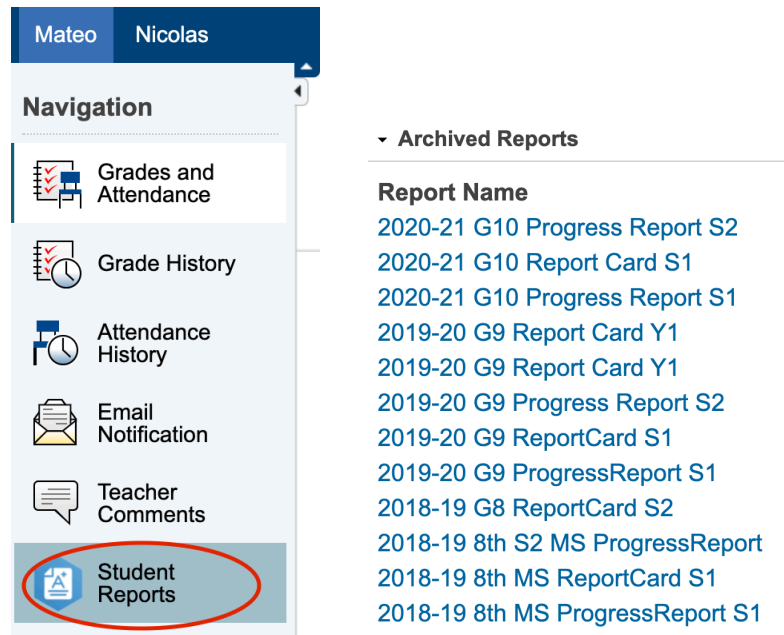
Mateo
Nicolas

Navigation

Grades and Attendance

Grade History

Attendance History

Email Notification

Teacher Comments

Student Reports

Archived Reports

Report Name
2020-21 G10 Progress Report S2
2020-21 G10 Report Card S1
2020-21 G10 Progress Report S1
2019-20 G9 Report Card Y1
2019-20 G9 Report Card Y1
2019-20 G9 Progress Report S2
2019-20 G9 ReportCard S1
2019-20 G9 ProgressReport S1
2018-19 G8 ReportCard S2
2018-19 8th S2 MS ProgressReport
2018-19 8th MS ReportCard S1
2018-19 8th MS ProgressReport S1